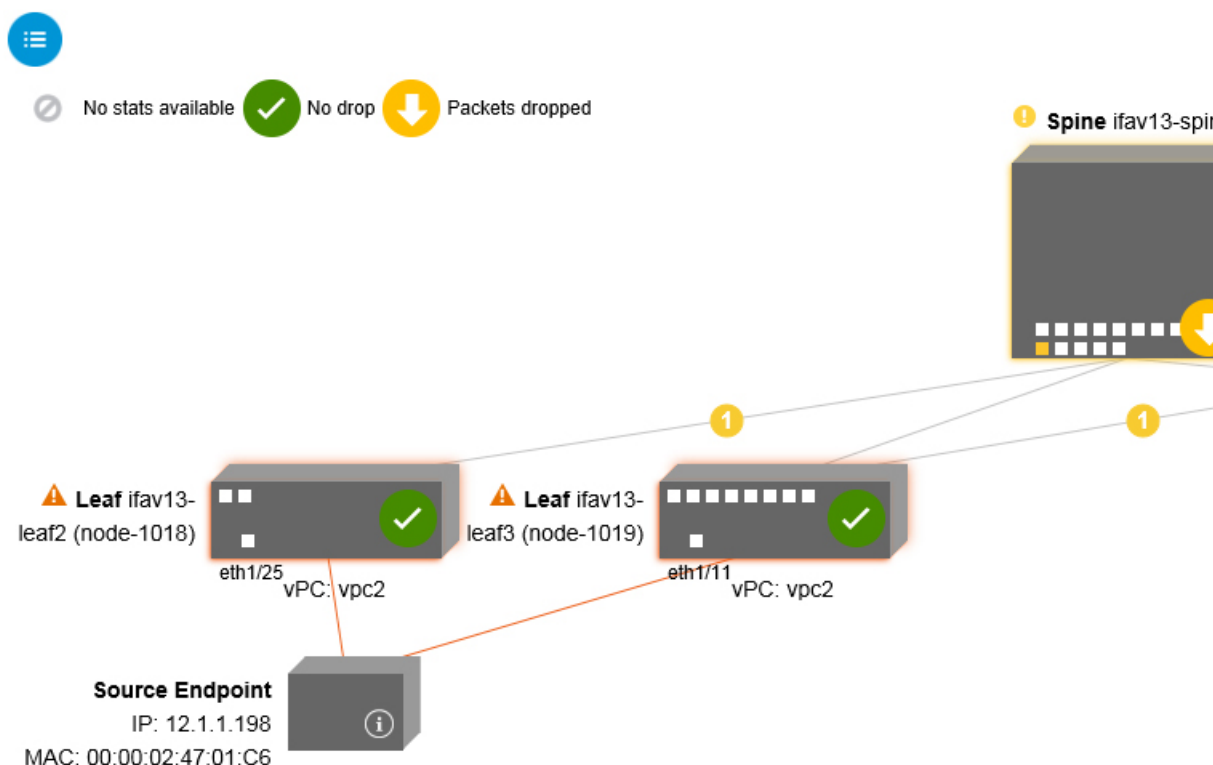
No stats available No drop Packets dropped

Spine ifav13-spi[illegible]

1

1

Leaf ifav13-leaf2 (node-1018)

Leaf ifav13-leaf3 (node-1019)

eth1/25

vPC: vpc2

eth1/11

vPC: vpc2

Source Endpoint
IP: 12.1.1.198
MAC: 00:00:02:47:01:C6